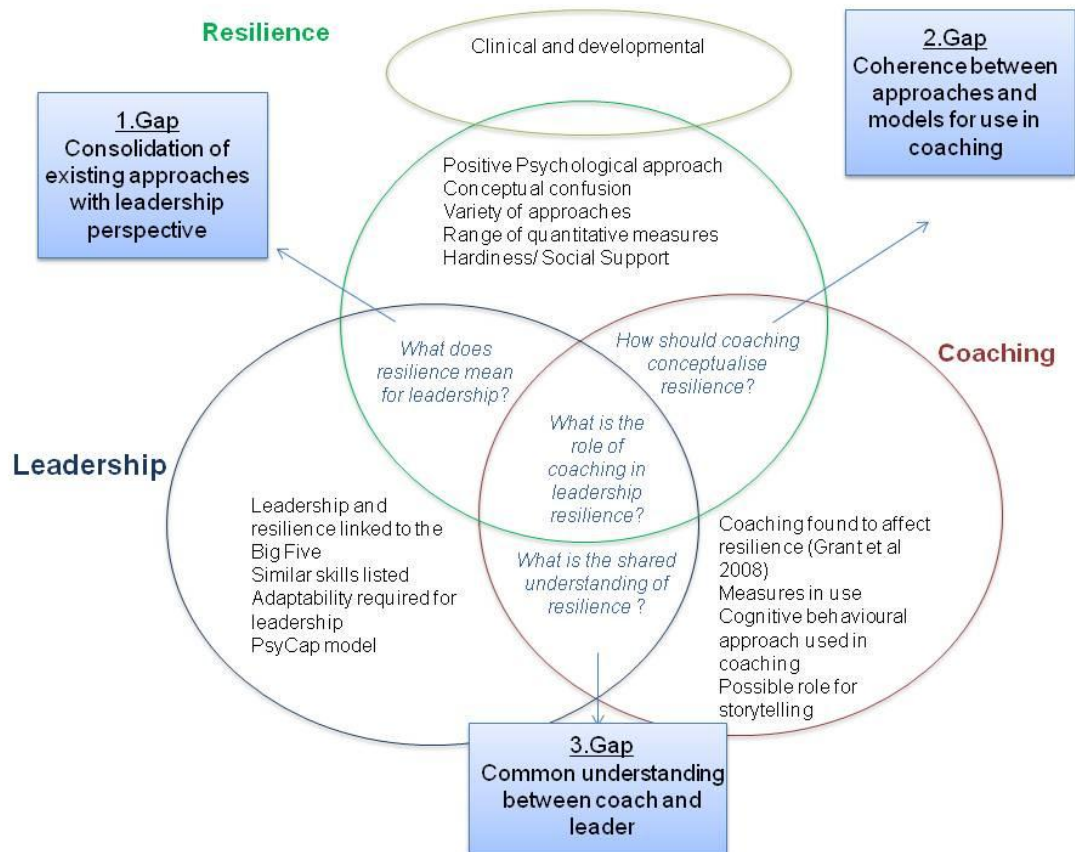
Resilience

Clinical and developmental

2.Gap
Coherence between approaches and models for use in coaching

1.Gap
Consolidation of existing approaches with leadership perspective

Positive Psychological approach
Conceptual confusion
Variety of approaches
Range of quantitative measures
Hardiness/ Social Support

What does resilience mean for leadership?

How should coaching conceptualise resilience?

Coaching

Leadership

What is the role of coaching in leadership resilience?

Leadership and resilience linked to the Big Five
Similar skills listed
Adaptability required for leadership
PsyCap model

What is the shared understanding of resilience ?

Coaching found to affect resilience (Grant et al 2008)
Measures in use
Cognitive behavioural approach used in coaching
Possible role for storytelling

3.Gap
Common understanding between coach and leader